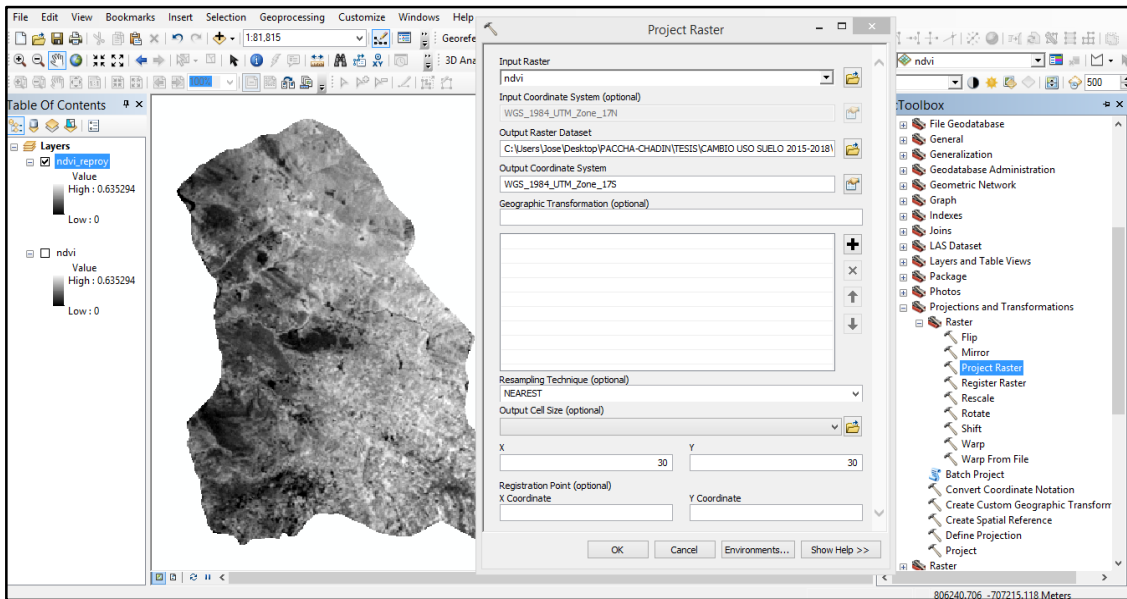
File Edit View Bookmarks Insert Selection Geoprocessing Customize Windows Help

1:81,815

Georefe

3D Ana

Table Of Contents

Layers

ndvi_reproy

Value

High : 0.635294

Low : 0

ndvi

Value

High : 0.635294

Low : 0

Project Raster

Input Raster

ndvi

Input Coordinate System (optional)

WGS_1984_UTM_Zone_17N

Output Raster Dataset

C:\Users\Jose\Desktop\PACCHA-CHADIN\TESIS\CAMBIO USO SUELO 2015-2018\

Output Coordinate System

WGS_1984_UTM_Zone_17S

Geographic Transformation (optional)

Resampling Technique (optional)

NEAREST

Output Cell Size (optional)

X

30

Y

30

Registration Point (optional)

X Coordinate

Y Coordinate

OK

Cancel

Environments...

Show Help >>

ndvi

500

Toolbox

File Geodatabase

General

Generalization

Geodatabase Administration

Geometric Network

Graph

Indexes

Joins

LAS Dataset

Layers and Table Views

Package

Photos

Projections and Transformations

Raster

Flip

Mirror

Project Raster

Register Raster

Rescale

Rotate

Shift

Warp

Warp From File

Batch Project

Convert Coordinate Notation

Create Custom Geographic Transform

Create Spatial Reference

Define Projection

Project

Raster

806240.706 -707215.118 Meters